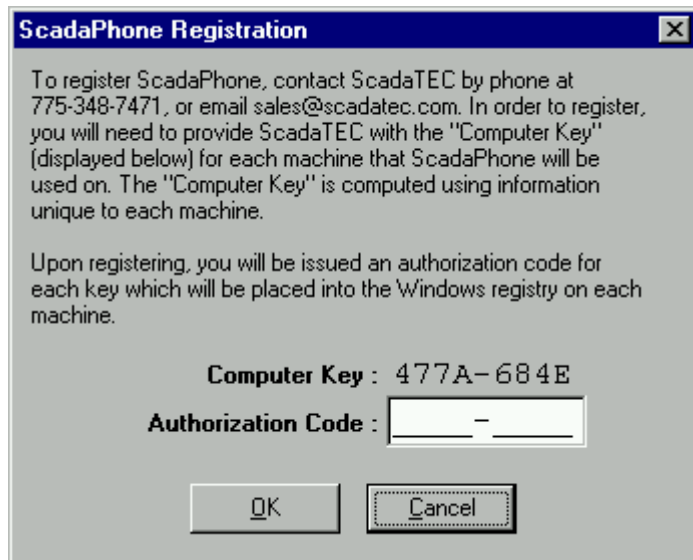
ScadaPhone Registration

To register ScadaPhone, contact ScadaTEC by phone at 775-348-7471, or email sales@scadatec.com. In order to register, you will need to provide ScadaTEC with the "Computer Key" (displayed below) for each machine that ScadaPhone will be used on. The "Computer Key" is computed using information unique to each machine.

Upon registering, you will be issued an authorization code for each key which will be placed into the Windows registry on each machine.

Computer Key : 477A-684E

Authorization Code : _____-_____

OK

Cancel